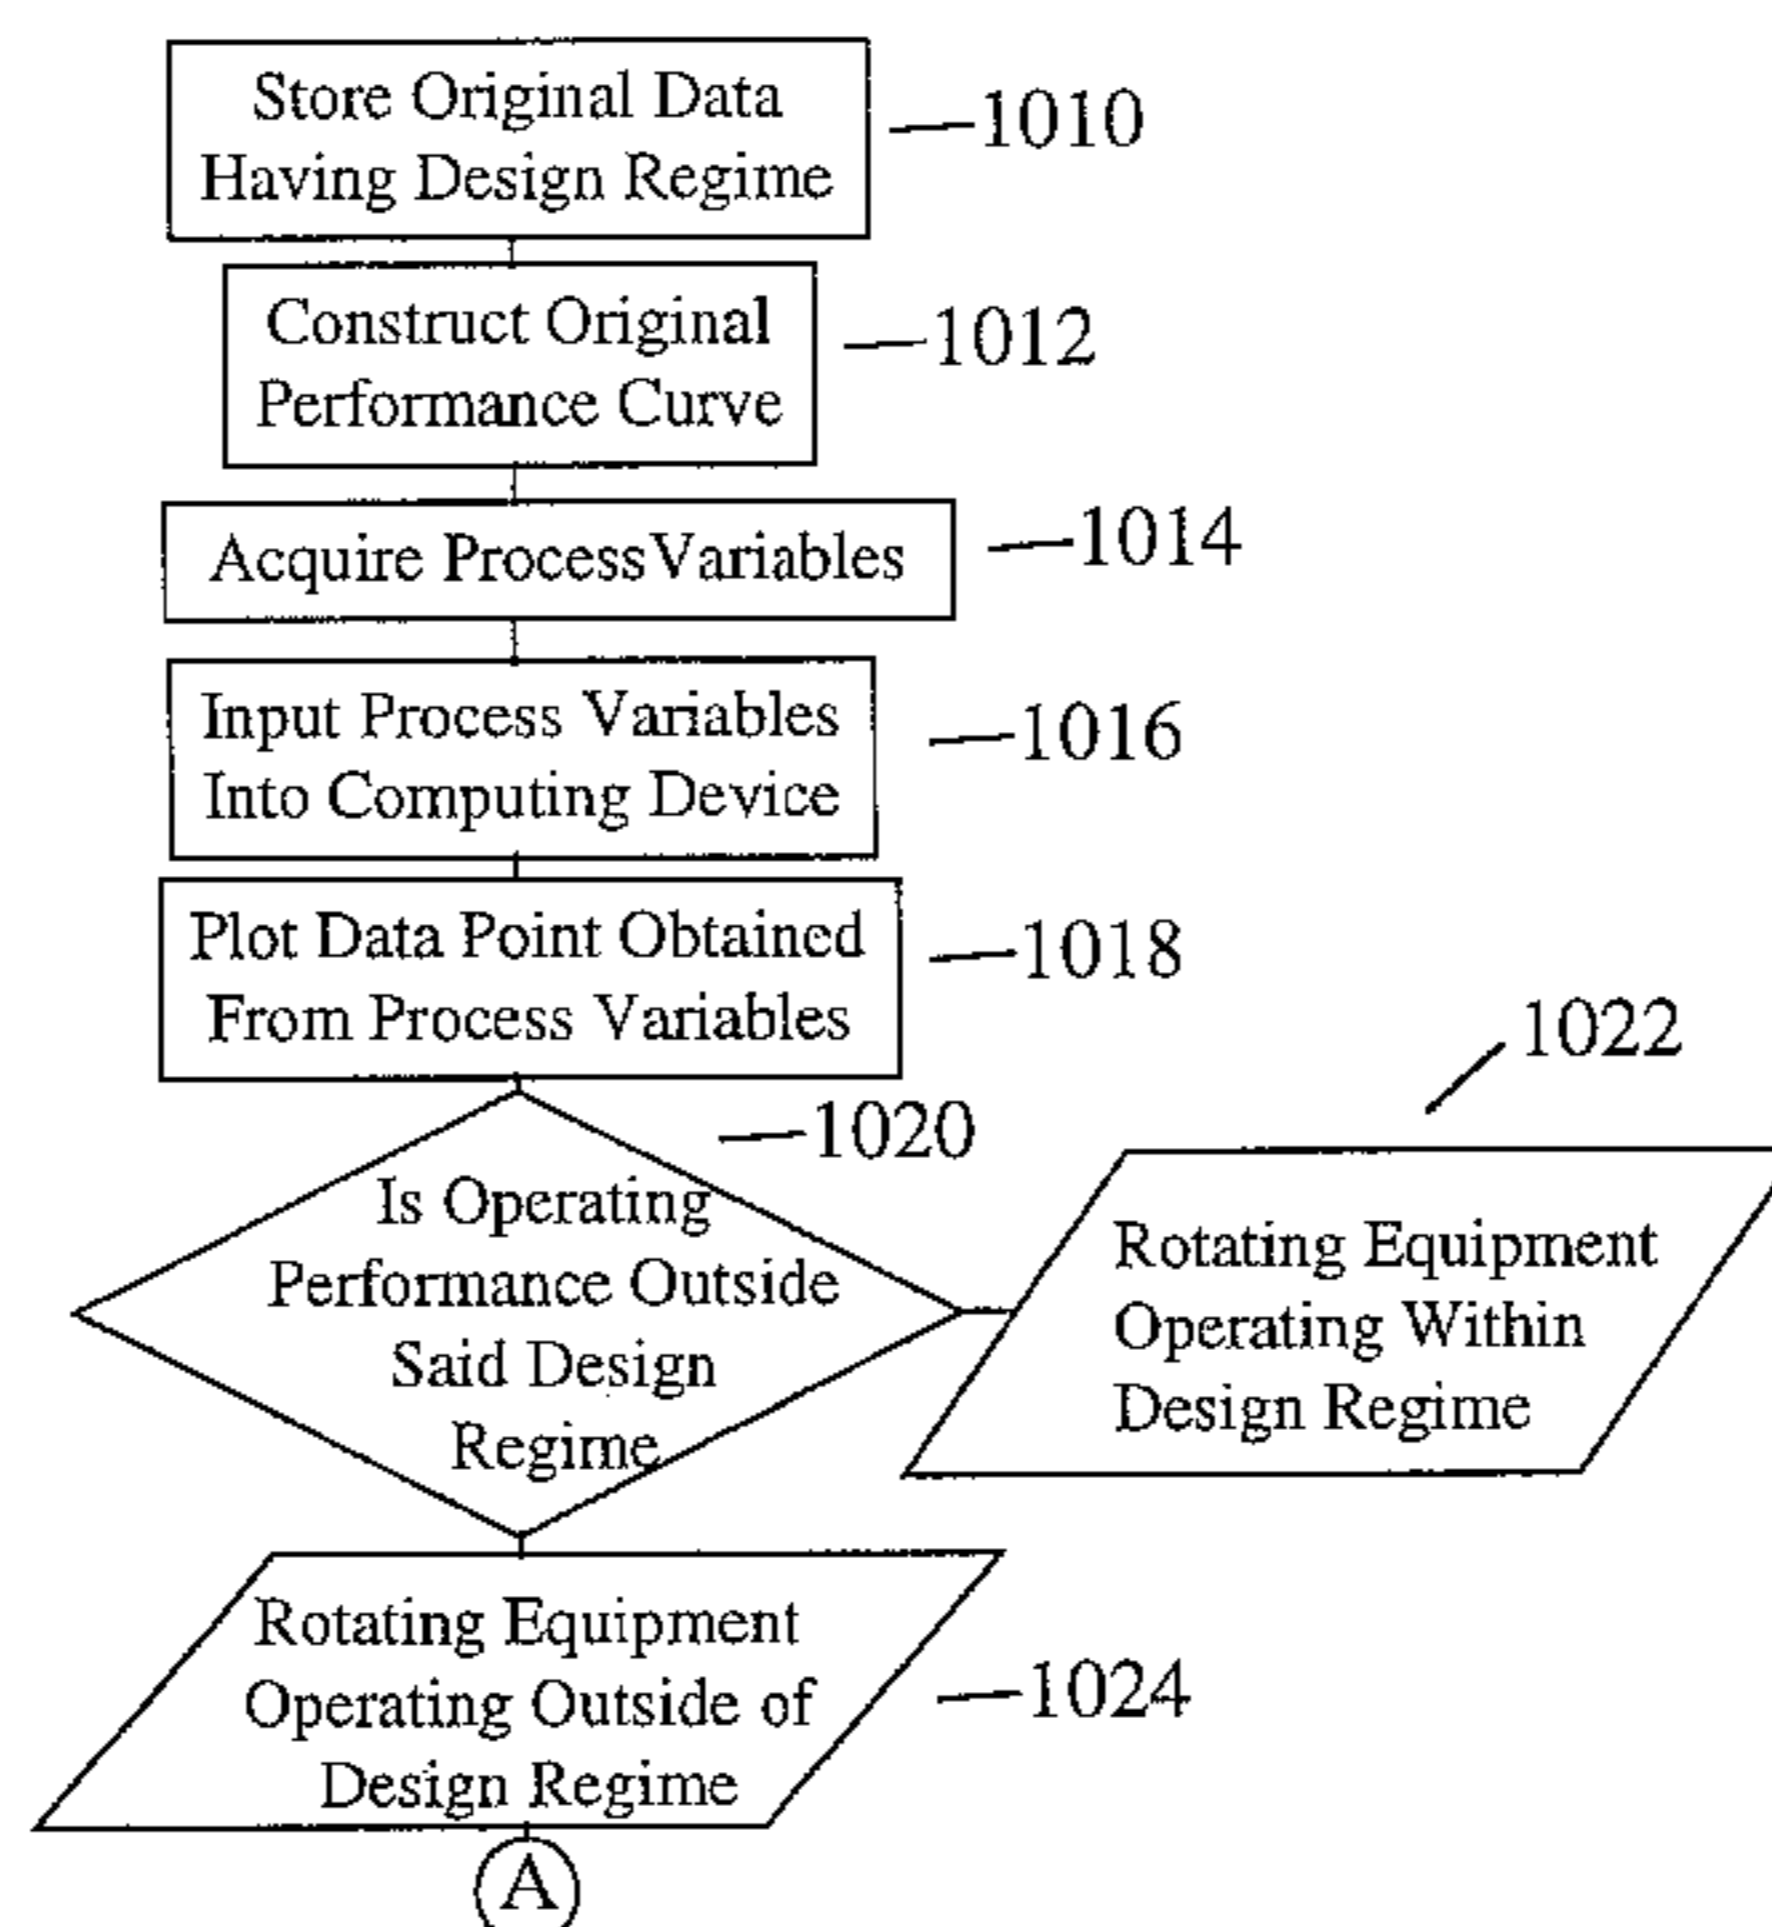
Store Original Data Having Design Regime

1010

Construct Original Performance Curve

1012

Acquire ProcessVariables

1014

Input Process Variables Into Computing Device

1016

Plot Data Point Obtained From Process Variables

1018

1022

1020

Is Operating Performance Outside Said Design Regime

Rotating Equipment Operating Within Design Regime

Rotating Equipment Operating Outside of Design Regime

1024

A